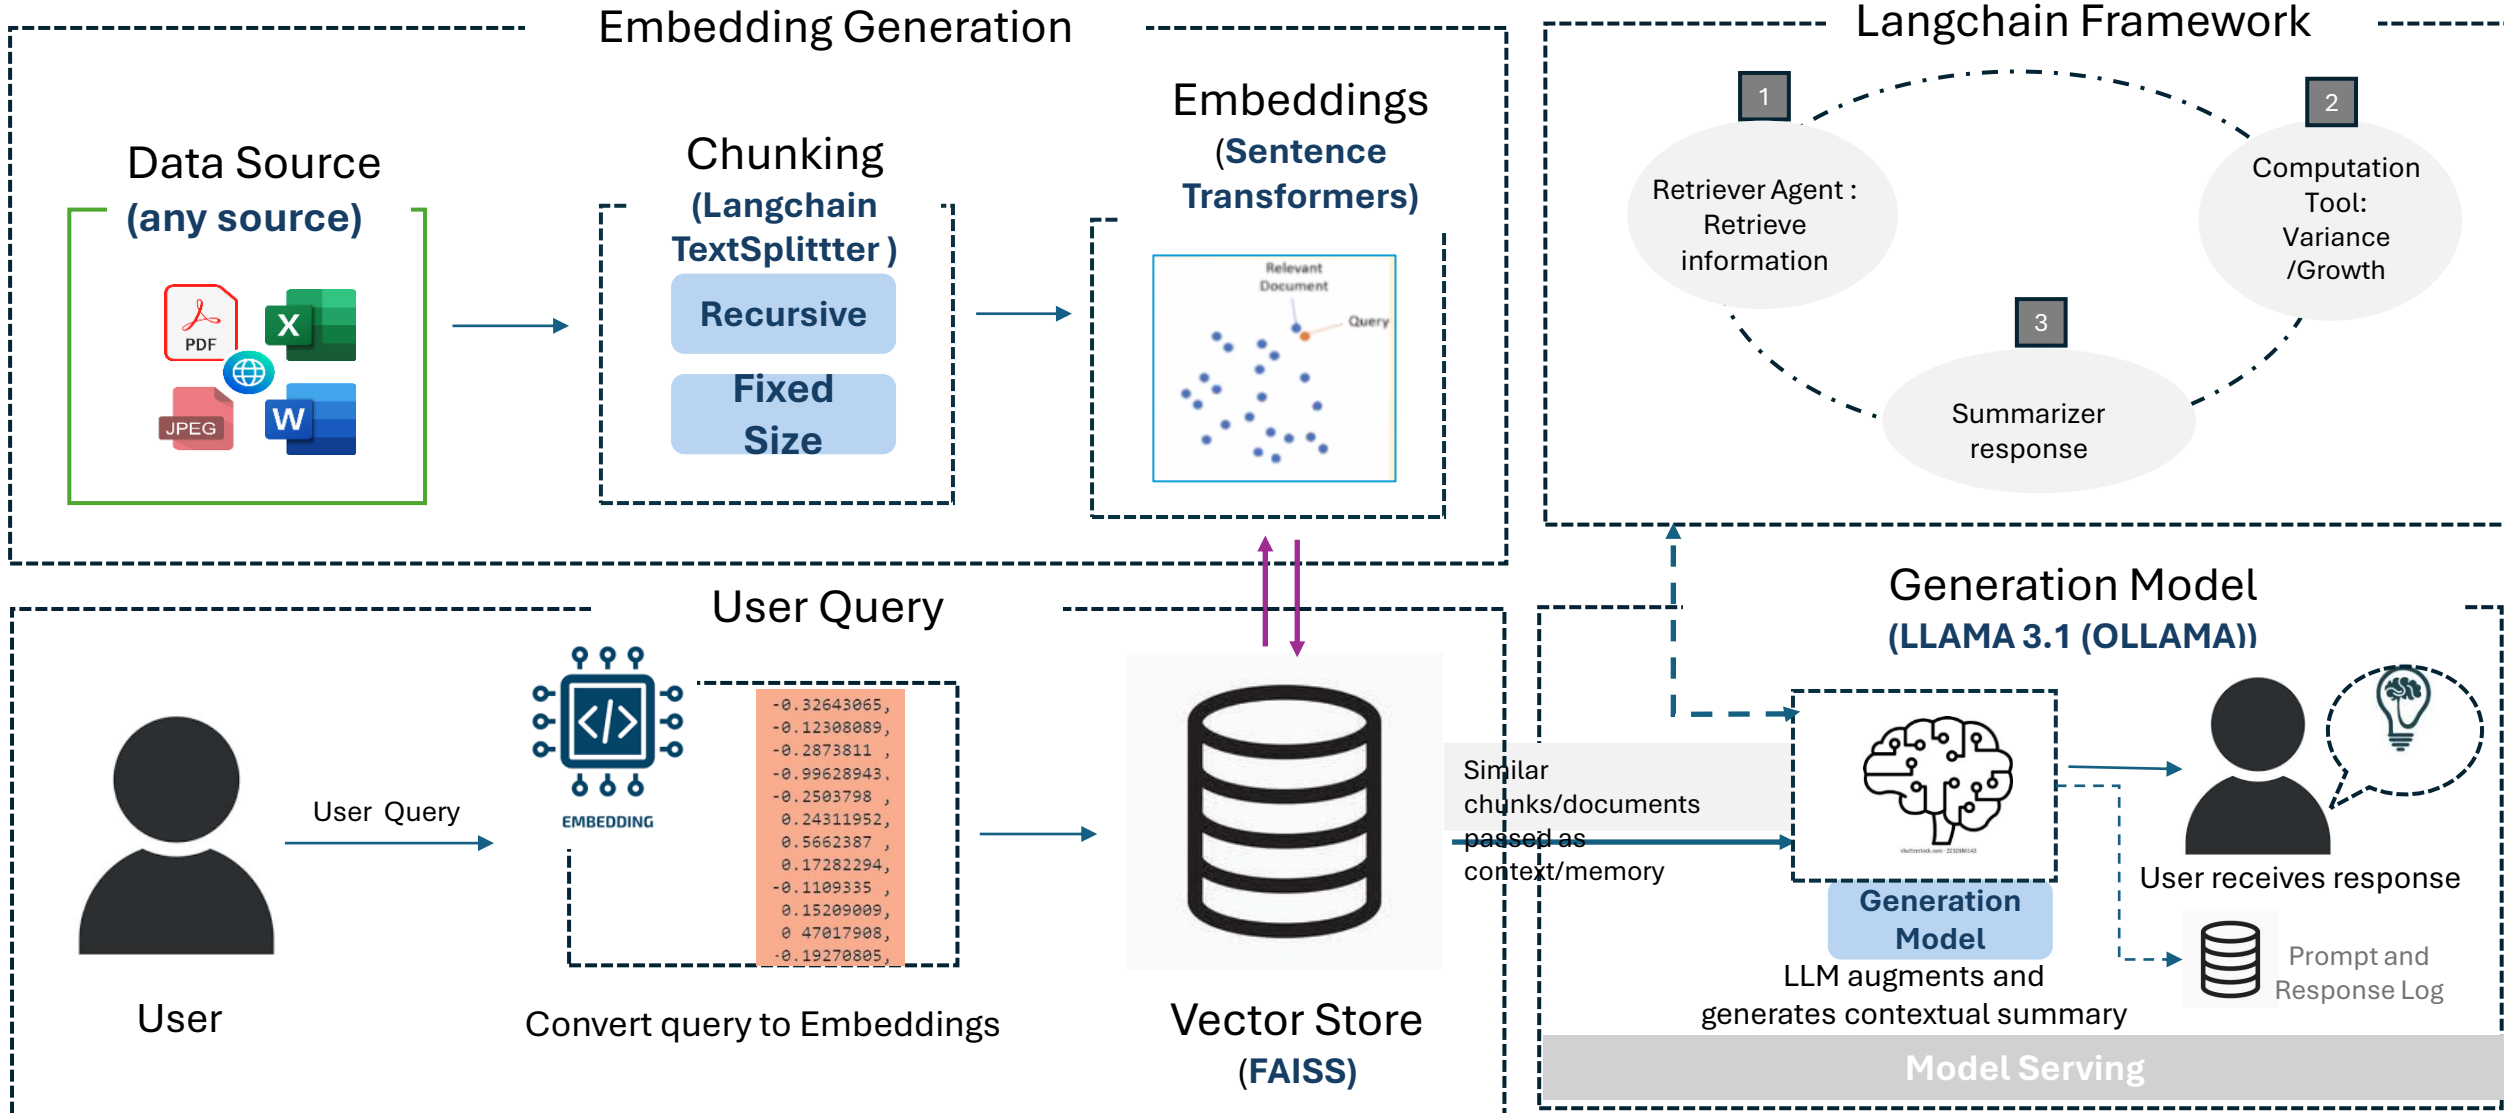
Embedding Generation

Data Source
(any source)

PDF
X
JPEG
W

Chunking
(Langchain TextSplittter )

Recursive

Fixed Size

Embeddings
(Sentence Transformers)

Relevant Document
Query

Langchain Framework

1
Retriever Agent : Retrieve information

2
Computation Tool: Variance /Growth

3
Summarizer response

User Query

User

User Query

EMBEDDING

-0.32643065,
-0.12308089,
-0.2873811 ,
-0.99628943,
-0.2503798 ,
0.24311952,
0.5662387 ,
0.17282294,
-0.1109335 ,
0.15209009,
0 47017908,
-0.19270805,

Convert query to Embeddings

Vector Store
(FAISS)

Similar chunks/documents passed as context/memory

Generation Model
(LLAMA 3.1 (OLLAMA))

Generation Model

LLM augments and generates contextual summary

User receives response

Prompt and Response Log

Model Serving